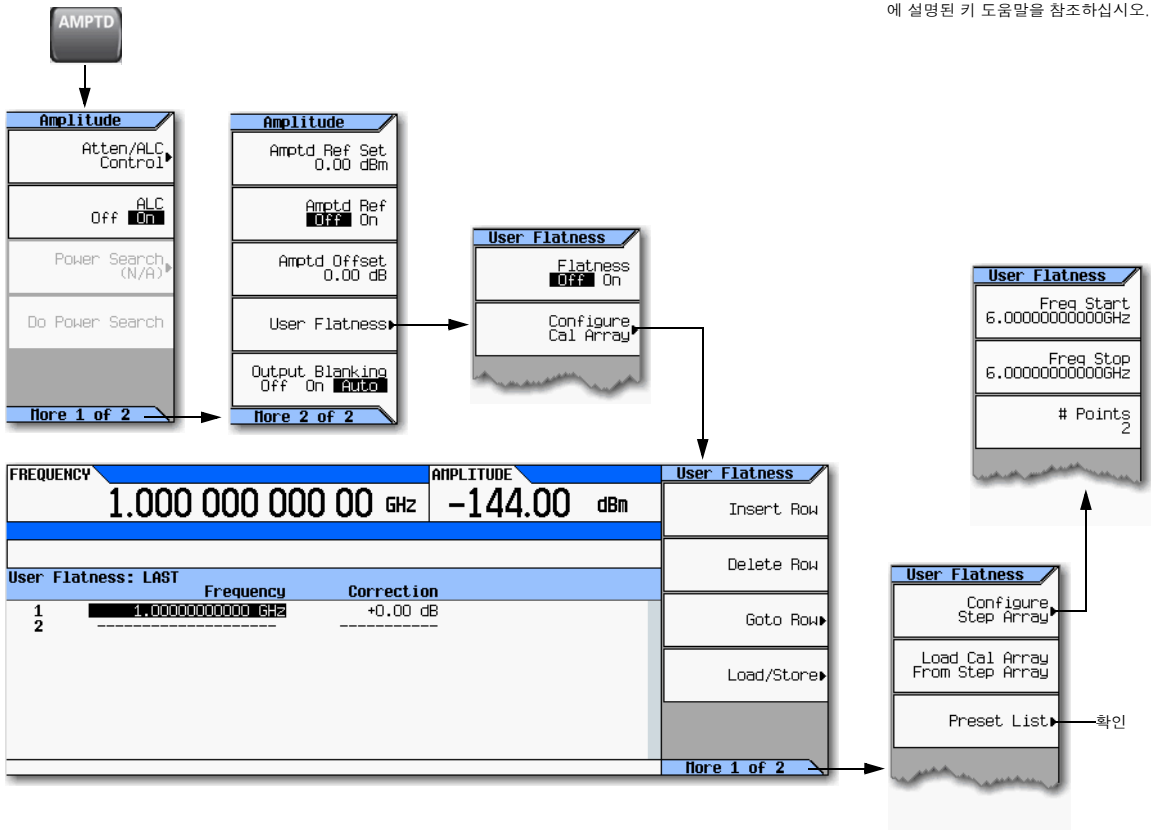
에 설명된 키 도움말을 참조하십시오.

AMPTD

Amplitude
Atten/ALC Control
ALC Off On
Power Search (N/A)
Do Power Search
More 1 of 2

Amplitude
Amptd Ref Set 0.00 dBm
Amptd Ref Off On
Amptd Offset 0.00 dB
User Flatness
Output Blanking Off On Auto
More 2 of 2

User Flatness
Flatness Off On
Configure Cal Array

User Flatness
Freq Start 6.00000000000GHz
Freq Stop 6.00000000000GHz
# Points 2

FREQUENCY
1.000 000 000 00 GHz
AMPLITUDE
-144.00 dBm

User Flatness: LAST

| | Frequency | Correction |
|---|---|---|
| 1 | 1.00000000000 GHz | +0.00 dB |
| 2 | -------------------- | ----------- |

User Flatness
Insert Row
Delete Row
Goto Row
Load/Store
More 1 of 2

User Flatness
Configure Step Array
Load Cal Array From Step Array
Preset List
확인